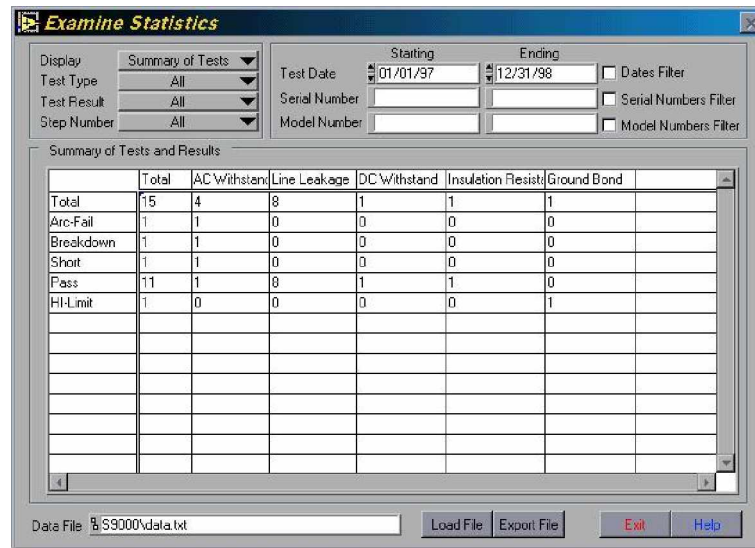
Examine Statistics

Display Summary of Tests
Test Type All
Test Result All
Step Number All

Starting Ending
Test Date 01/01/97 12/31/98 Dates Filter
Serial Number Serial Numbers Filter
Model Number Model Numbers Filter

Summary of Tests and Results

| | Total | AC Withstand | Line Leakage | DC Withstand | Insulation Resista | Ground Bond |
|---|---|---|---|---|---|---|
| Total | 15 | 4 | 8 | 1 | 1 | 1 |
| Arc-Fail | 1 | 1 | 0 | 0 | 0 | 0 |
| Breakdown | 1 | 1 | 0 | 0 | 0 | 0 |
| Short | 1 | 1 | 0 | 0 | 0 | 0 |
| Pass | 11 | 1 | 8 | 1 | 1 | 0 |
| HI-Limit | 1 | 0 | 0 | 0 | 0 | 1 |

Data File S9000\data.txt

Load File Export File Exit Help